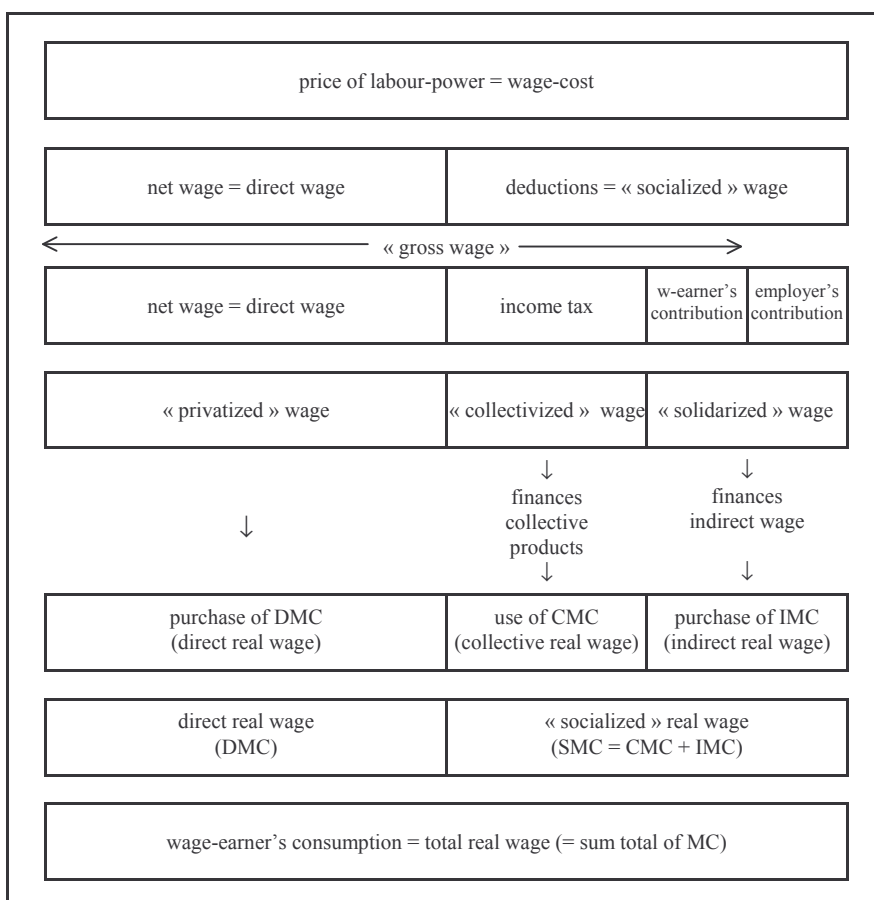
price of labour-power = wage-cost

| net wage = direct wage | deductions = « socialized » wage |
|---|---|

« gross wage »

| net wage = direct wage | income tax | w-earner's contribution | employer's contribution |
|---|---|---|---|

| « privatized » wage | « collectivized » wage | « solidarized » wage |
|---|---|---|

↓

↓ finances collective products ↓

↓ finances indirect wage ↓

| purchase of DMC (direct real wage) | use of CMC (collective real wage) | purchase of IMC (indirect real wage) |
|---|---|---|

| direct real wage (DMC) | « socialized » real wage (SMC = CMC + IMC) |
|---|---|

wage-earner's consumption = total real wage (= sum total of MC)